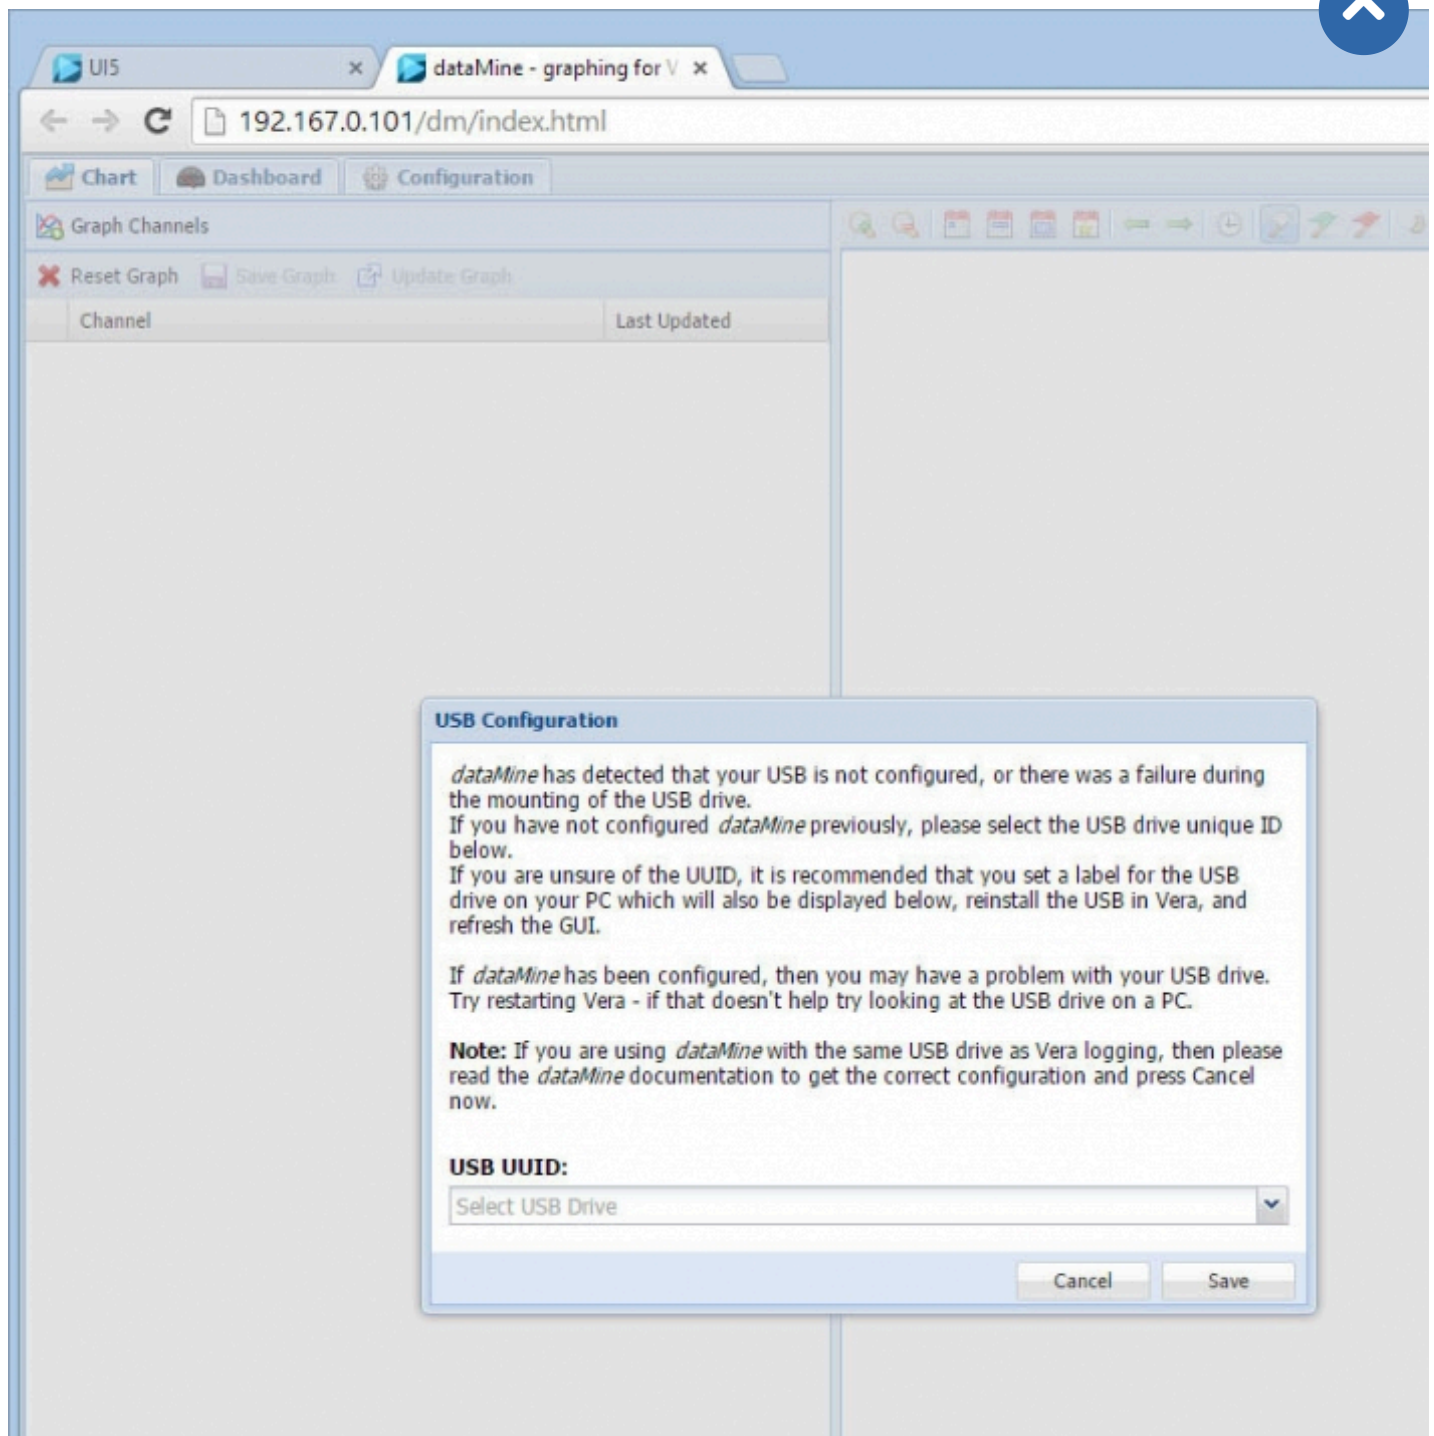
UI5 ×

dataMine - graphing for V ×

192.167.0.101/dm/index.html

Chart Dashboard Configuration

Graph Channels

Reset Graph Save Graph Update Graph

| Channel | Last Updated |
|---|---|

USB Configuration

*dataMine* has detected that your USB is not configured, or there was a failure during the mounting of the USB drive.
If you have not configured *dataMine* previously, please select the USB drive unique ID below.
If you are unsure of the UUID, it is recommended that you set a label for the USB drive on your PC which will also be displayed below, reinstall the USB in Vera, and refresh the GUI.

If *dataMine* has been configured, then you may have a problem with your USB drive. Try restarting Vera - if that doesn't help try looking at the USB drive on a PC.

**Note:** If you are using *dataMine* with the same USB drive as Vera logging, then please read the *dataMine* documentation to get the correct configuration and press Cancel now.

**USB UUID:**

Select USB Drive

Cancel Save